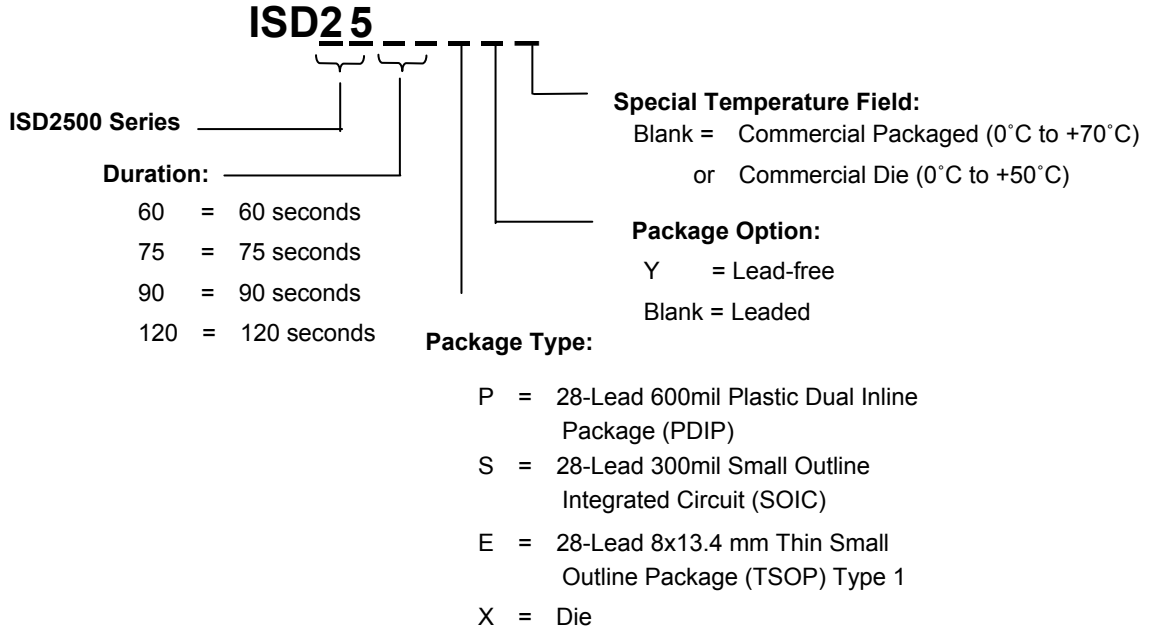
ISD25 _ _ _ _ _

Special Temperature Field:
Blank = Commercial Packaged (0˚C to +70˚C)
or Commercial Die (0˚C to +50˚C)

ISD2500 Series

Duration:
60 = 60 seconds
75 = 75 seconds
90 = 90 seconds
120 = 120 seconds

Package Option:
Y = Lead-free
Blank = Leaded

Package Type:
P = 28-Lead 600mil Plastic Dual Inline Package (PDIP)
S = 28-Lead 300mil Small Outline Integrated Circuit (SOIC)
E = 28-Lead 8x13.4 mm Thin Small Outline Package (TSOP) Type 1
X = Die